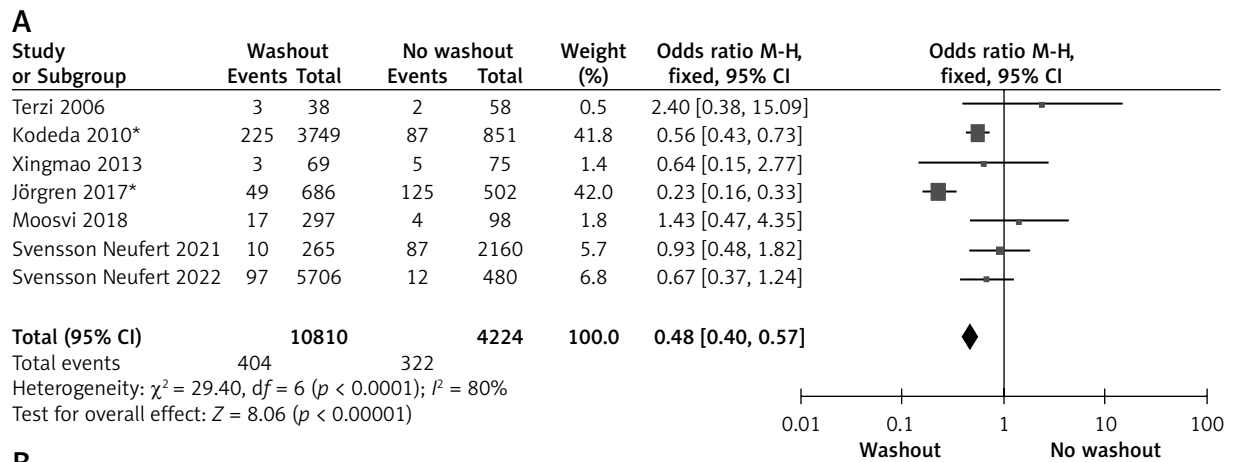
A

| Study or Subgroup | Washout Events | Washout Total | No washout Events | No washout Total | Weight (%) | Odds ratio M-H, fixed, 95% CI |
|---|---|---|---|---|---|---|
| Terzi 2006 | 3 | 38 | 2 | 58 | 0.5 | 2.40 [0.38, 15.09] |
| Kodeda 2010* | 225 | 3749 | 87 | 851 | 41.8 | 0.56 [0.43, 0.73] |
| Xingmao 2013 | 3 | 69 | 5 | 75 | 1.4 | 0.64 [0.15, 2.77] |
| Jörgren 2017* | 49 | 686 | 125 | 502 | 42.0 | 0.23 [0.16, 0.33] |
| Moosvi 2018 | 17 | 297 | 4 | 98 | 1.8 | 1.43 [0.47, 4.35] |
| Svensson Neufert 2021 | 10 | 265 | 87 | 2160 | 5.7 | 0.93 [0.48, 1.82] |
| Svensson Neufert 2022 | 97 | 5706 | 12 | 480 | 6.8 | 0.67 [0.37, 1.24] |
| **Total (95% CI)** | | **10810** | | **4224** | **100.0** | **0.48 [0.40, 0.57]** |
| Total events | 404 | | 322 | | | |

Heterogeneity: $\chi^2 = 29.40$, d$f$ = 6 ($p$ < 0.0001); $I^2$ = 80%
Test for overall effect: $Z$ = 8.06 ($p$ < 0.00001)

Odds ratio M-H, fixed, 95% CI

0.01 0.1 1 10 100

Washout No washout

B